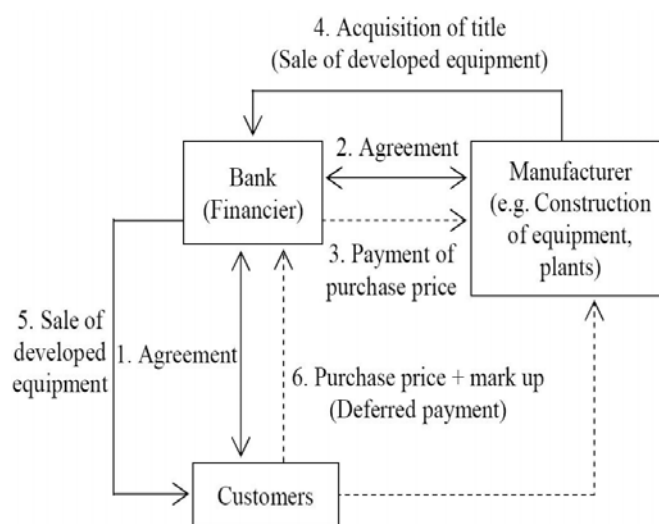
4. Acquisition of title
(Sale of developed equipment)

Bank
(Financier)

2. Agreement

Manufacturer
(e.g. Construction of equipment, plants)

3. Payment of purchase price

5. Sale of developed equipment

1. Agreement

6. Purchase price + mark up
(Deferred payment)

Customers